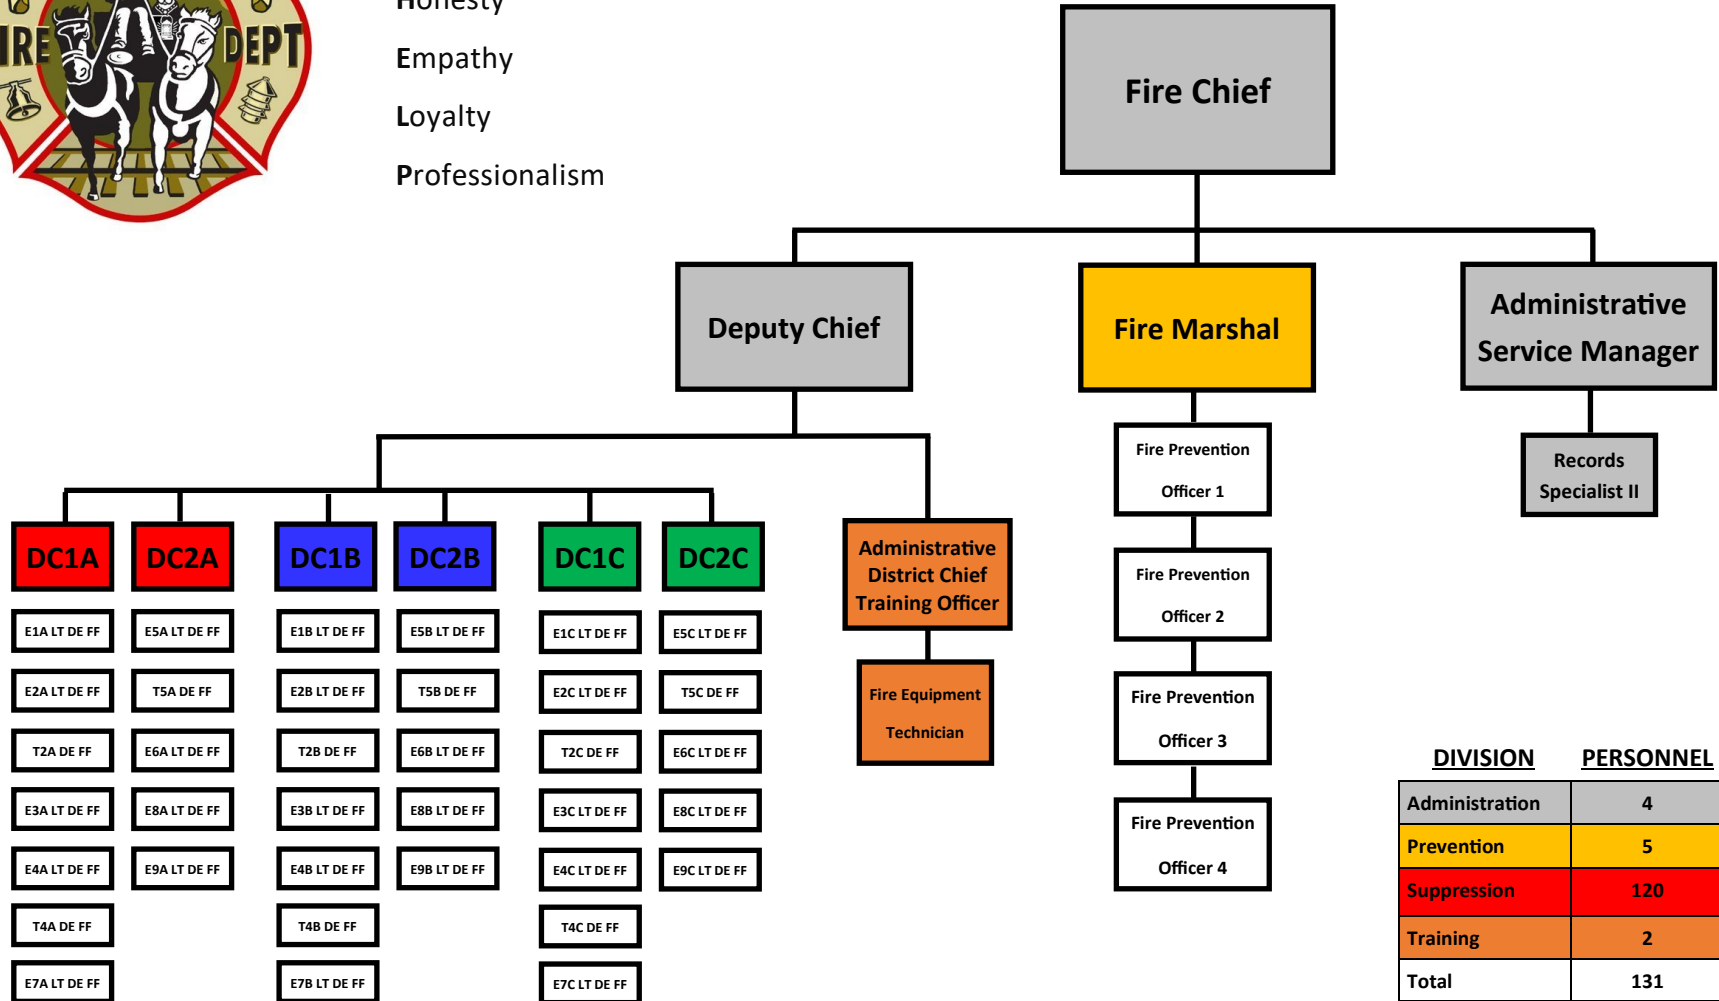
IRE DEPT

Honesty

Empathy

Loyalty

Professionalism

Fire Chief

Deputy Chief

Fire Marshal

Administrative Service Manager

Fire Prevention Officer 1

Records Specialist II

Fire Prevention Officer 2

Fire Prevention Officer 3

Fire Prevention Officer 4

DC1A

DC2A

DC1B

DC2B

DC1C

DC2C

Administrative District Chief Training Officer

Fire Equipment Technician

E1A LT DE FF

E2A LT DE FF

T2A DE FF

E3A LT DE FF

E4A LT DE FF

T4A DE FF

E7A LT DE FF

E5A LT DE FF

T5A DE FF

E6A LT DE FF

E8A LT DE FF

E9A LT DE FF

E1B LT DE FF

E2B LT DE FF

T2B DE FF

E3B LT DE FF

E4B LT DE FF

T4B DE FF

E7B LT DE FF

E5B LT DE FF

T5B DE FF

E6B LT DE FF

E8B LT DE FF

E9B LT DE FF

E1C LT DE FF

E2C LT DE FF

T2C DE FF

E3C LT DE FF

E4C LT DE FF

T4C DE FF

E7C LT DE FF

E5C LT DE FF

T5C DE FF

E6C LT DE FF

E8C LT DE FF

E9C LT DE FF

| DIVISION | PERSONNEL |
|---|---|
| Administration | 4 |
| Prevention | 5 |
| Suppression | 120 |
| Training | 2 |
| Total | 131 |